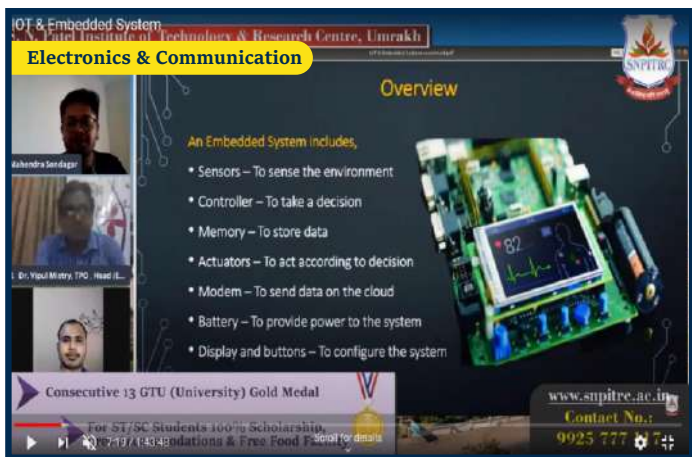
IOT & Embedded System
S. N. Patel Institute of Technology & Research Centre, Umrakh
Electronics & Communication
SNPITRC
Overview
An Embedded System includes,
• Sensors – To sense the environment
• Controller – To take a decision
• Memory – To store data
• Actuators – To act according to decision
• Modem – To send data on the cloud
• Battery – To provide power to the system
• Display and buttons – To configure the system
82
Mahendra Sondagar
Dr. Vipul Mistry, TPO , Head (E...
Consecutive 13 GTU (University) Gold Medal
For ST/SC Students 100% Scholarship,
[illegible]odations & Free Food Fa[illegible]
www.snpitrc.ac.in
Contact No.:
9925 777 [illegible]7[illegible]
7:19 / 1:43:49
Scroll for details